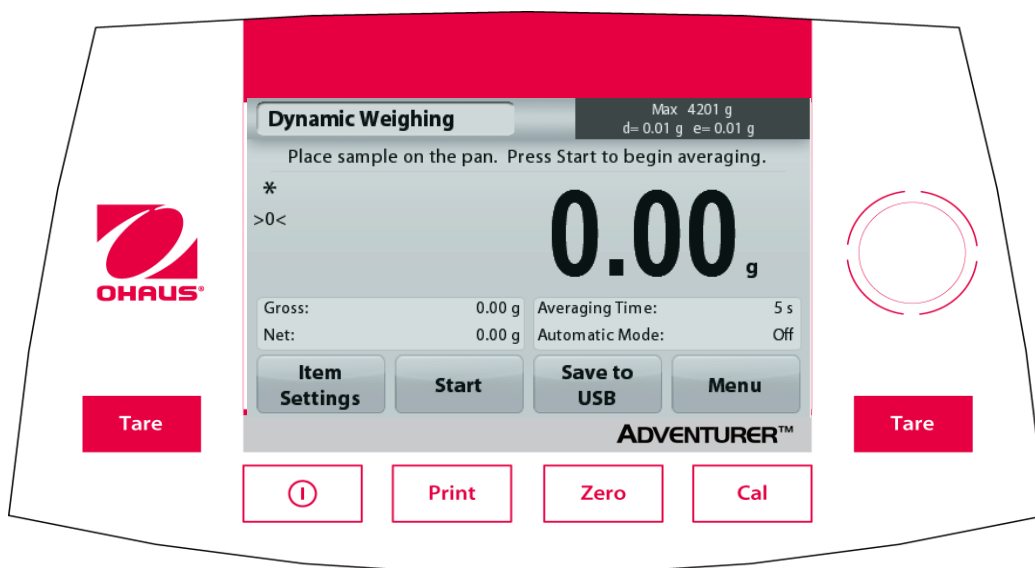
Dynamic Weighing

Max 4201 g
d= 0.01 g e= 0.01 g

Place sample on the pan. Press Start to begin averaging.

*
>0<

0.00 g

OHAUS®

| Gross: | 0.00 g | Averaging Time: | 5 s |
|---|---|---|---|
| Net: | 0.00 g | Automatic Mode: | Off |

Item Settings

Start

Save to USB

Menu

Tare

ADVENTURER™

Tare

Print

Zero

Cal